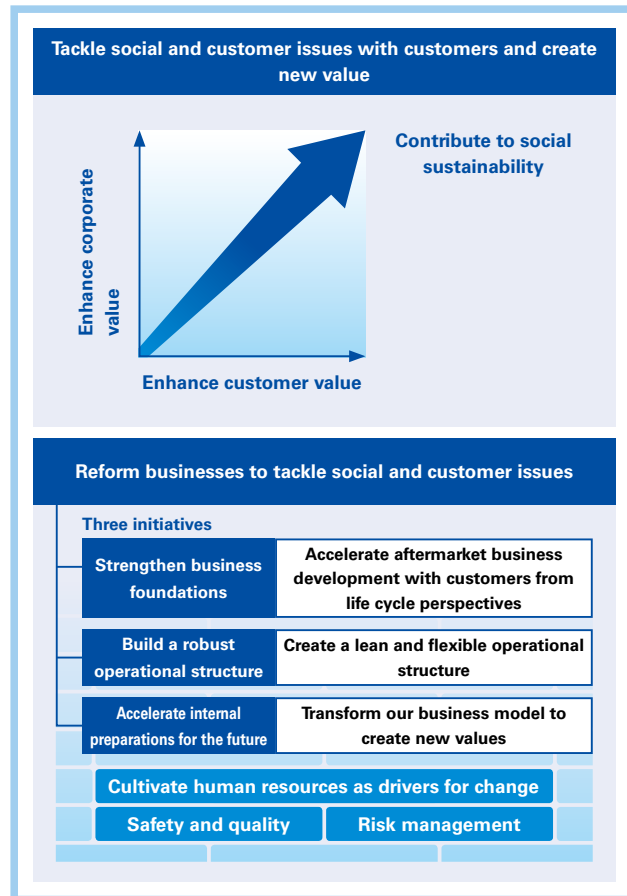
Tackle social and customer issues with customers and create new value

Contribute to social sustainability

Enhance corporate value

Enhance customer value

Reform businesses to tackle social and customer issues

Three initiatives

| Strengthen business foundations | Accelerate aftermarket business development with customers from life cycle perspectives |
|---|---|
| Build a robust operational structure | Create a lean and flexible operational structure |
| Accelerate internal preparations for the future | Transform our business model to create new values |

Cultivate human resources as drivers for change

Safety and quality

Risk management